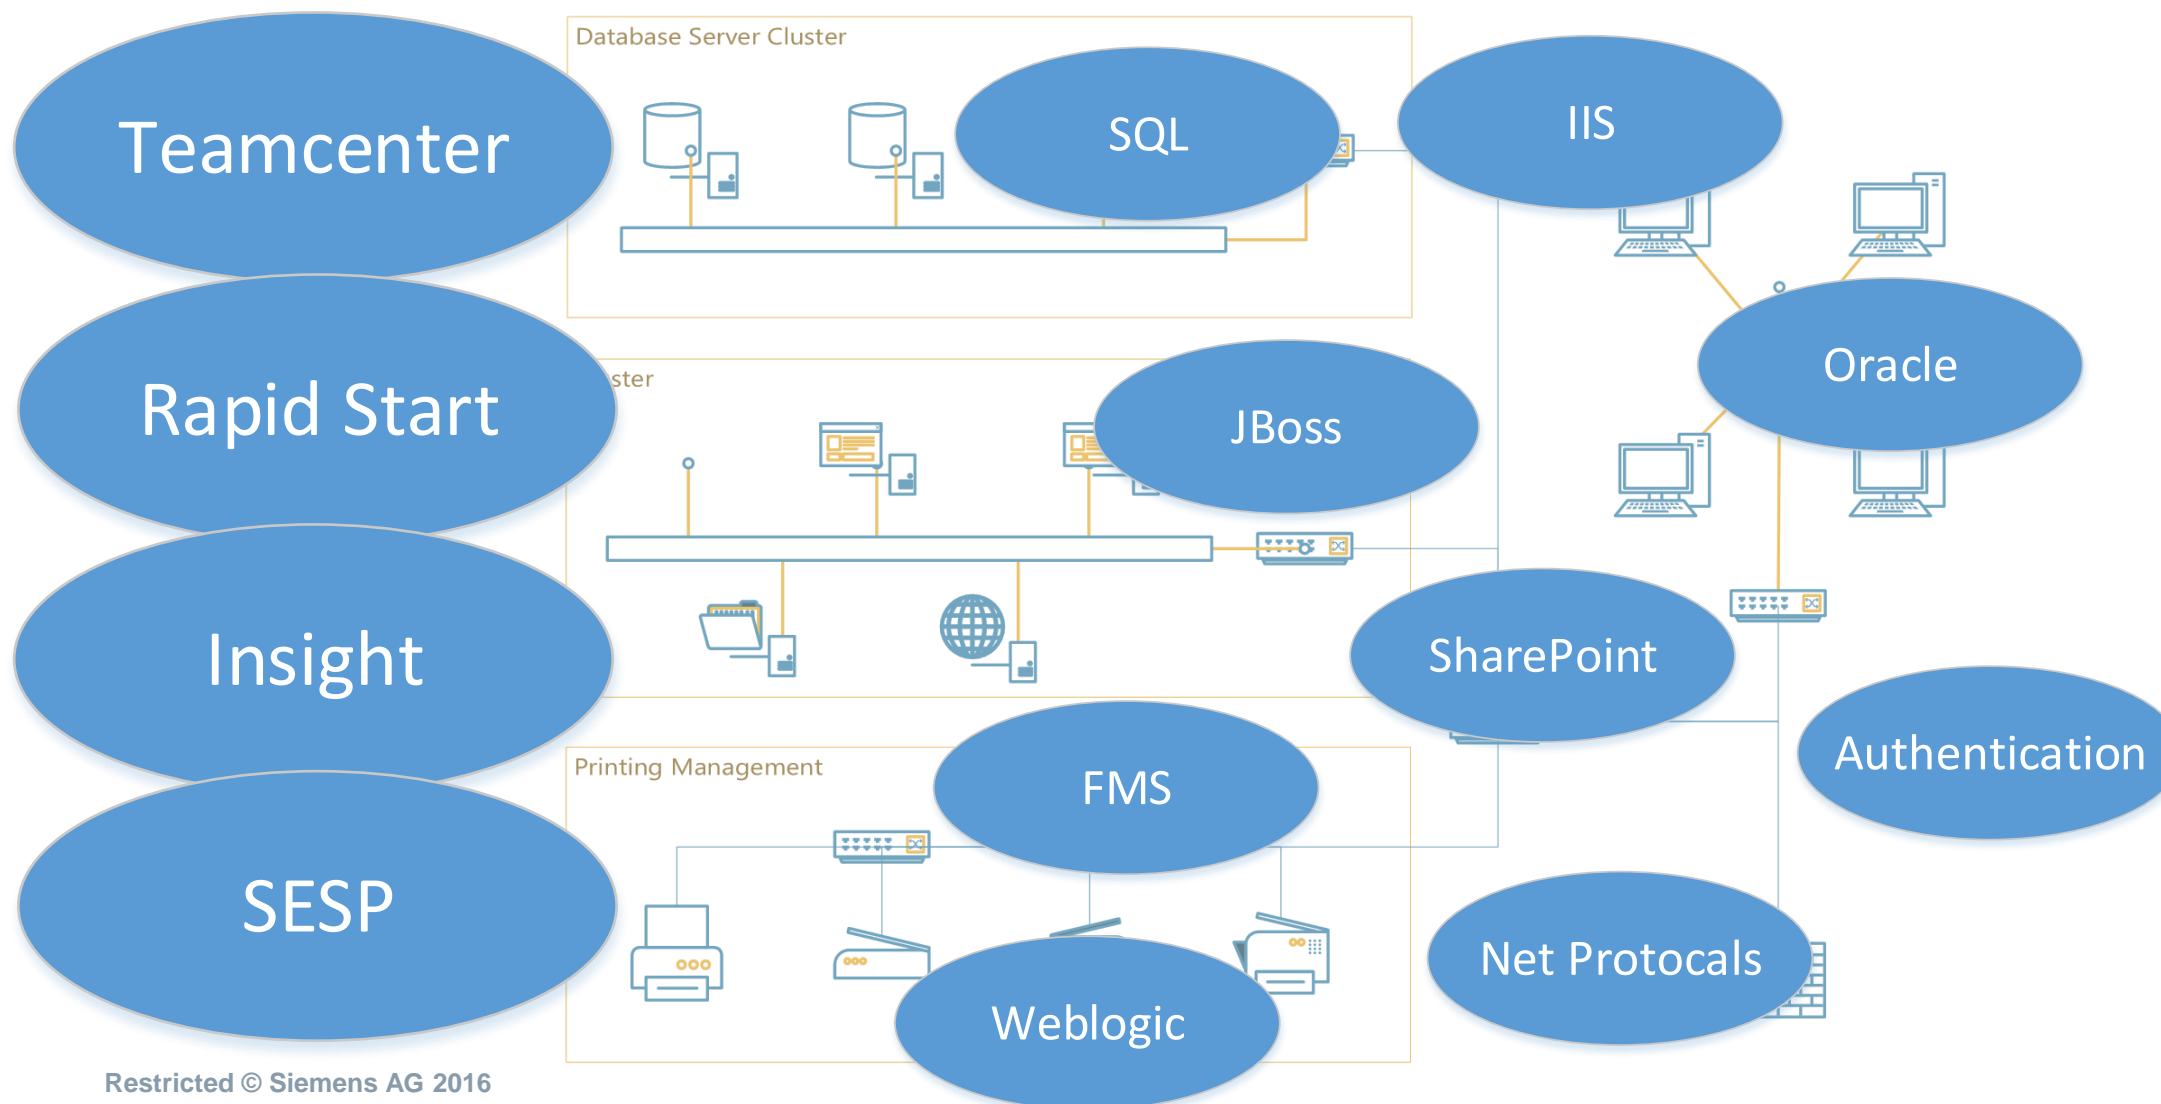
Teamcenter

Database Server Cluster

SQL

IIS

Rapid Start

ster

JBoss

Oracle

Insight

SharePoint

Authentication

Printing Management

FMS

SESP

Weblogic

Net Protocals

Restricted © Siemens AG 2016